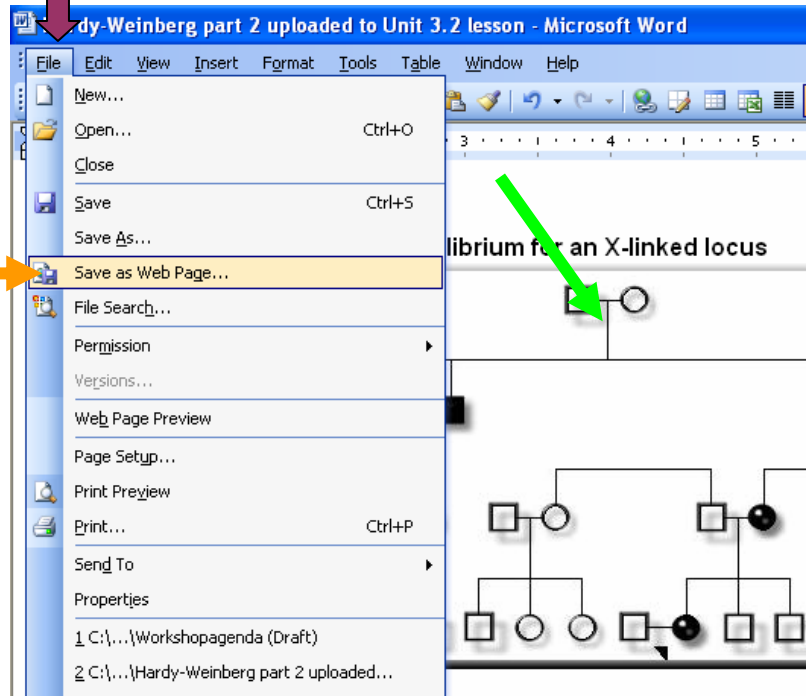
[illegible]rdy-Weinberg part 2 uploaded to Unit 3.2 lesson - Microsoft Word

File Edit View Insert Format Tools Table Window Help

New...
Open... Ctrl+O
Close
Save Ctrl+S
Save As...
Save as Web Page...
File Search...
Permission
Versions...
Web Page Preview
Page Setup...
Print Preview
Print... Ctrl+P
Send To
Properties
1 C:\...\Workshopagenda (Draft)
2 C:\...\Hardy-Weinberg part 2 uploaded...

3 · · · 4 · · · 5

librium for an X-linked locus